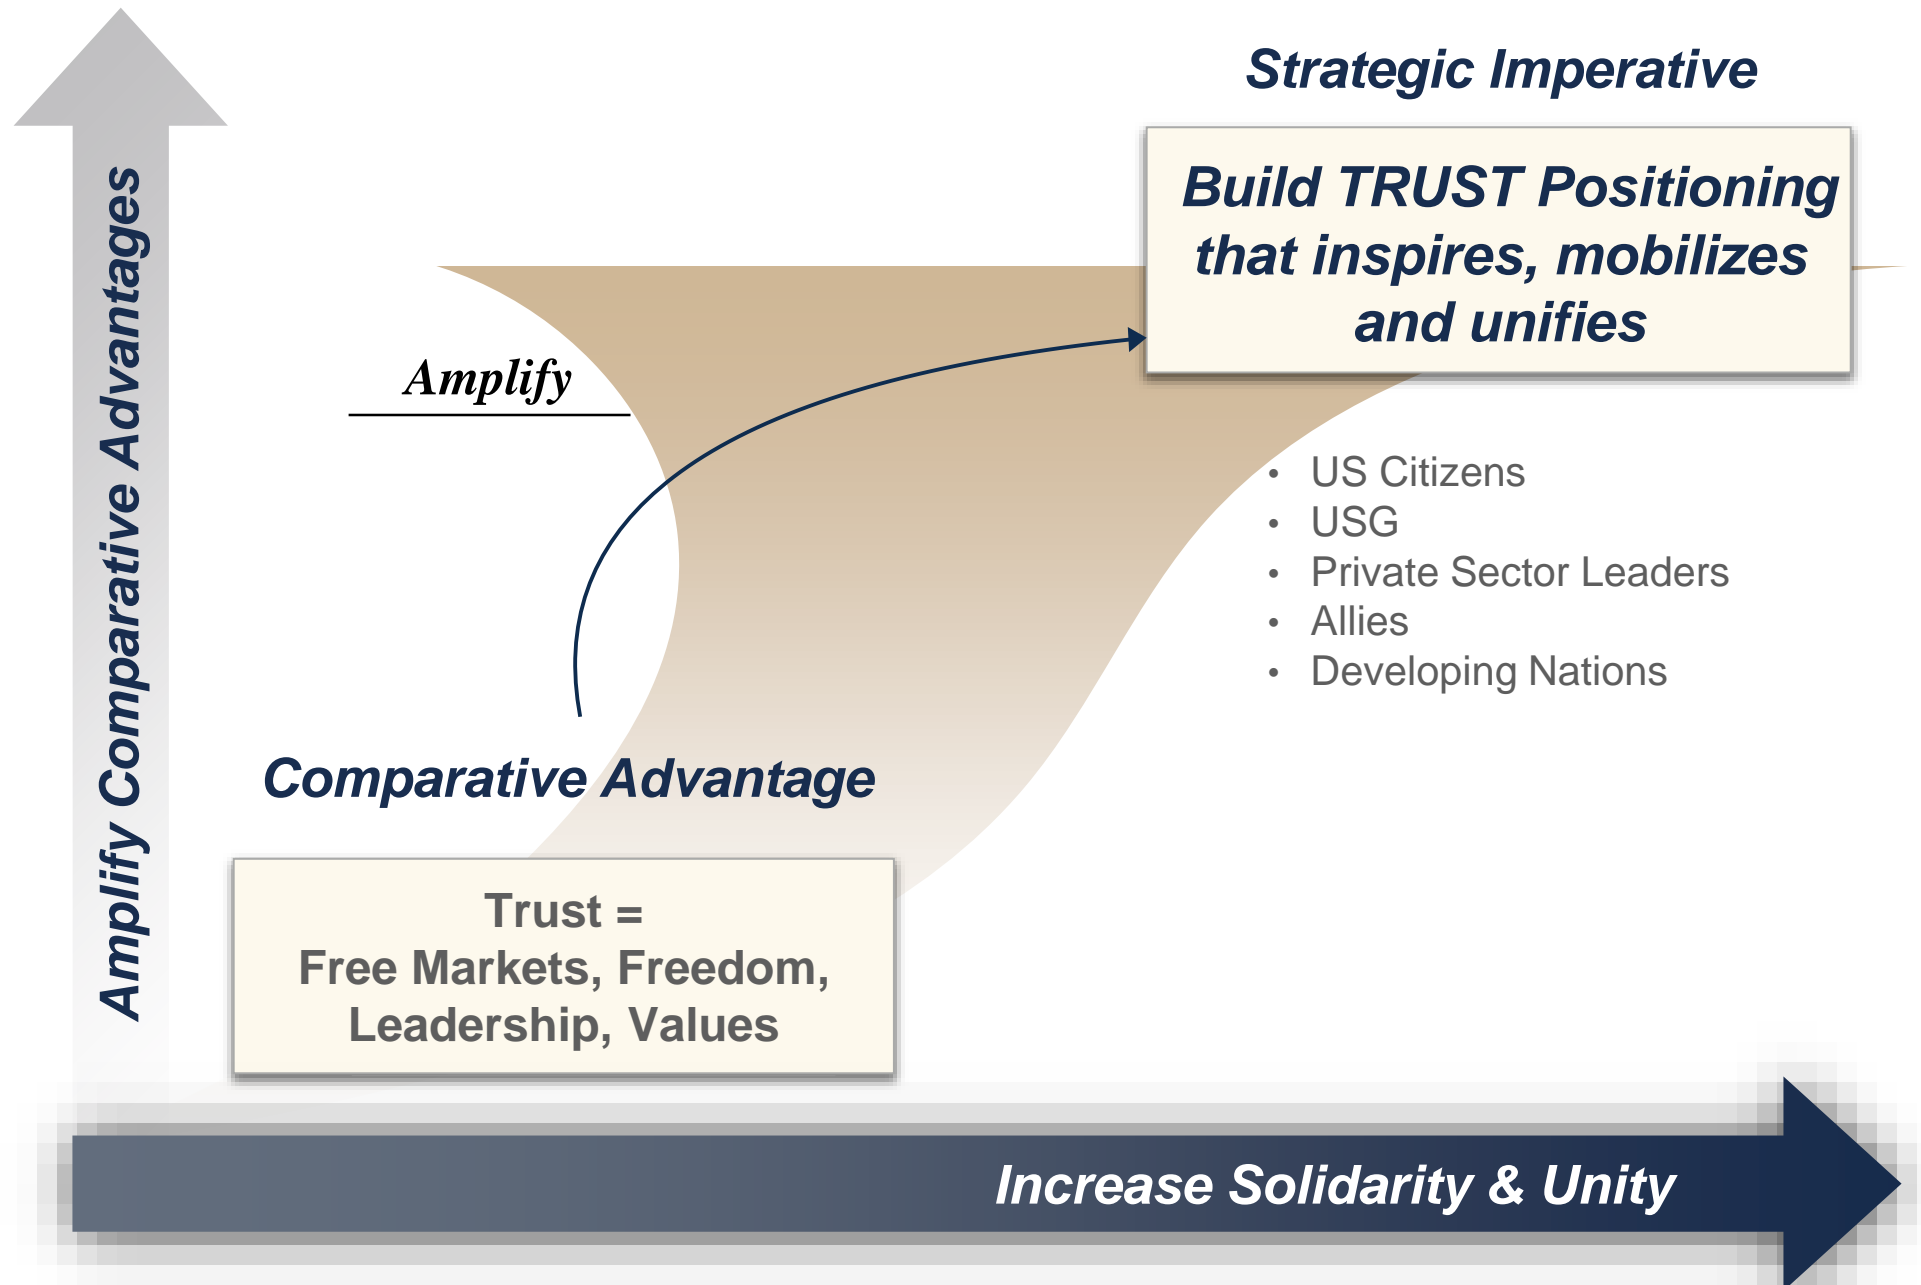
Amplify Comparative Advantages

Strategic Imperative

Build TRUST Positioning that inspires, mobilizes and unifies

Amplify

• US Citizens
• USG
• Private Sector Leaders
• Allies
• Developing Nations

Comparative Advantage

Trust =
Free Markets, Freedom, Leadership, Values

Increase Solidarity & Unity